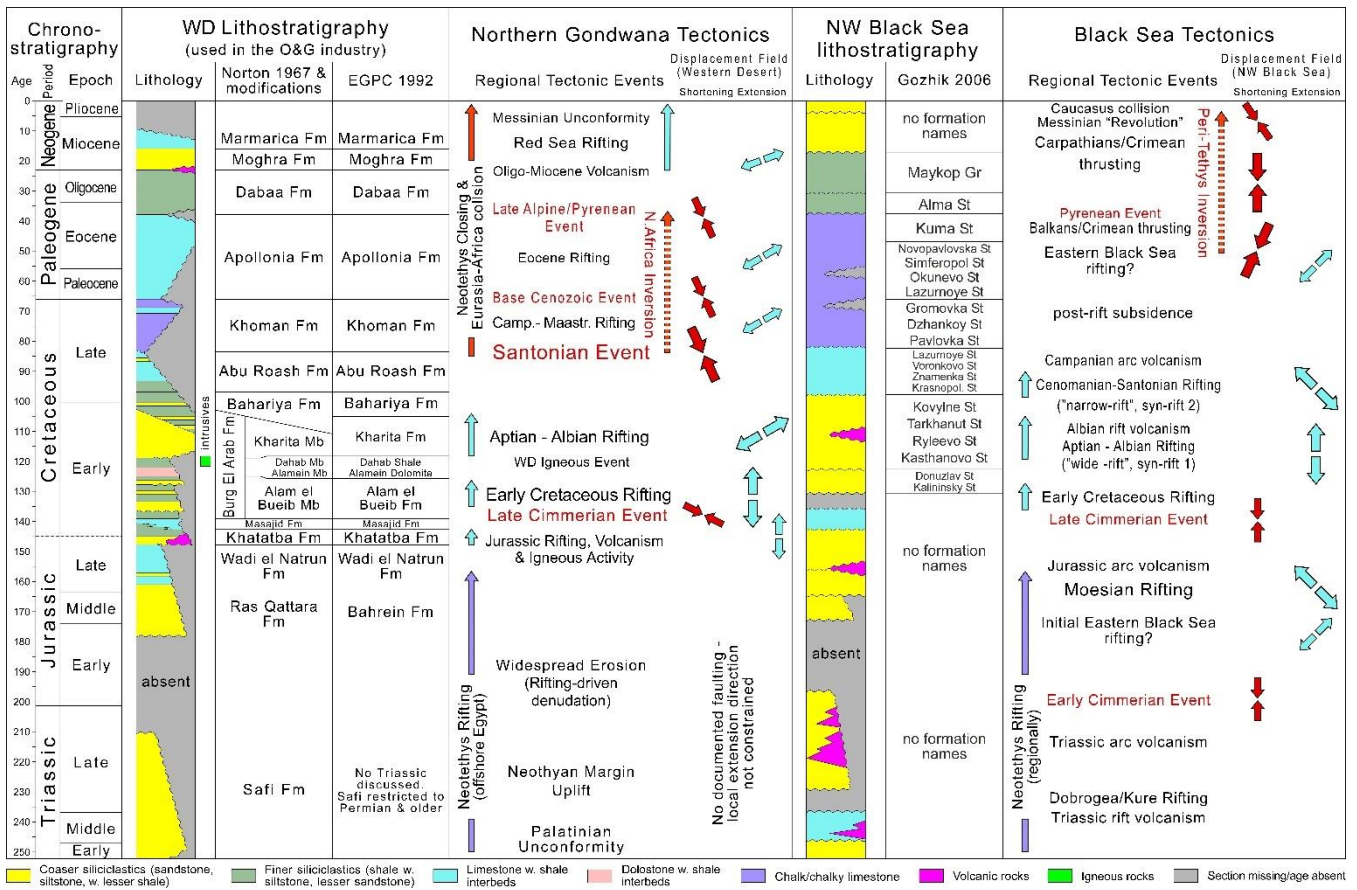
Chrono-stratigraphy

Age | Period | Epoch

0, 10, 20, 30, 40, 50, 60, 70, 80, 90, 100, 110, 120, 130, 140, 150, 160, 170, 180, 190, 200, 210, 220, 230, 240, 250

Neogene: Pliocene, Miocene
Paleogene: Oligocene, Eocene, Paleocene
Cretaceous: Late, Early
Jurassic: Late, Middle, Early
Triassic: Late, Middle, Early

WD Lithostratigraphy (used in the O&G industry)

Lithology | Norton 1967 & modifications | EGPC 1992

absent
Intrusives

| Norton 1967 & modifications | EGPC 1992 |
|---|---|
| Marmarica Fm | Marmarica Fm |
| Moghra Fm | Moghra Fm |
| Dabaa Fm | Dabaa Fm |
| Apollonia Fm | Apollonia Fm |
| Khoman Fm | Khoman Fm |
| Abu Roash Fm | Abu Roash Fm |
| Bahariya Fm | Bahariya Fm |
| Burg El Arab Fm: Kharita Mb | Kharita Mb |
| Dahab Mb, Alamein Mb | Dahab Shale, Alamein Dolomite |
| Alam el Bueib Mb | Alam el Bueib Fm |
| Masajid Fm | Masajid Fm |
| Khatatba Fm | Khatatba Fm |
| Wadi el Natrun Fm | Wadi el Natrun Fm |
| Ras Qattara Fm | Bahrein Fm |
| Safi Fm | No Triassic discussed. Safi restricted to Permian & older |

Northern Gondwana Tectonics

Regional Tectonic Events | Displacement Field (Western Desert) Shortening Extension

Messinian Unconformity
Red Sea Rifting
Oligo-Miocene Volcanism
Late Alpine/Pyrenean Event
Eocene Rifting
Base Cenozoic Event
Camp.- Maastr. Rifting
Santonian Event
Neotethys Closing & Eurasia-Africa collision
N Africa Inversion
Aptian - Albian Rifting
WD Igneous Event
Early Cretaceous Rifting
Late Cimmerian Event
Jurassic Rifting, Volcanism & Igneous Activity
Widespread Erosion (Rifting-driven denudation)
Neothyan Margin Uplift
Palatinian Unconformity
Neotethys Rifting (offshore Egypt)
No documented faulting - local extension direction not constrained

NW Black Sea lithostratigraphy

Lithology | Gozhik 2006

absent

no formation names
Maykop Gr
Alma St
Kuma St
Novopavlovska St
Simferopol St
Okunevo St
Lazurnoye St
Gromovka St
Dzhankoy St
Pavlovka St
Lazurnoye St
Voronkovo St
Znamenka St
Krasnopol. St
Kovylne St
Tarkhanut St
Ryleevo St
Kasthanovo St
Donuzlav St
Kalininsky St
no formation names
no formation names

Black Sea Tectonics

Regional Tectonic Events | Displacement Field (NW Black Sea) Shortening Extension

Caucasus collision
Messinian "Revolution"
Carpathians/Crimean thrusting
Peri-Tethys Inversion
Pyrenean Event
Balkans/Crimean thrusting
Eastern Black Sea rifting?
post-rift subsidence
Campanian arc volcanism
Cenomanian-Santonian Rifting ("narrow-rift", syn-rift 2)
Albian rift volcanism
Aptian - Albian Rifting ("wide -rift", syn-rift 1)
Early Cretaceous Rifting
Late Cimmerian Event
Jurassic arc volcanism
Moesian Rifting
Initial Eastern Black Sea rifting?
Neotethys Rifting (regionally)
Early Cimmerian Event
Triassic arc volcanism
Dobrogea/Kure Rifting
Triassic rift volcanism

Coaser siliciclastics (sandstone, siltstone, w. lesser shale) | Finer siliciclastics (shale w. siltstone, lesser sandstone) | Limestone w. shale interbeds | Dolostone w. shale interbeds | Chalk/chalky limestone | Volcanic rocks | Igneous rocks | Section missing/age absent